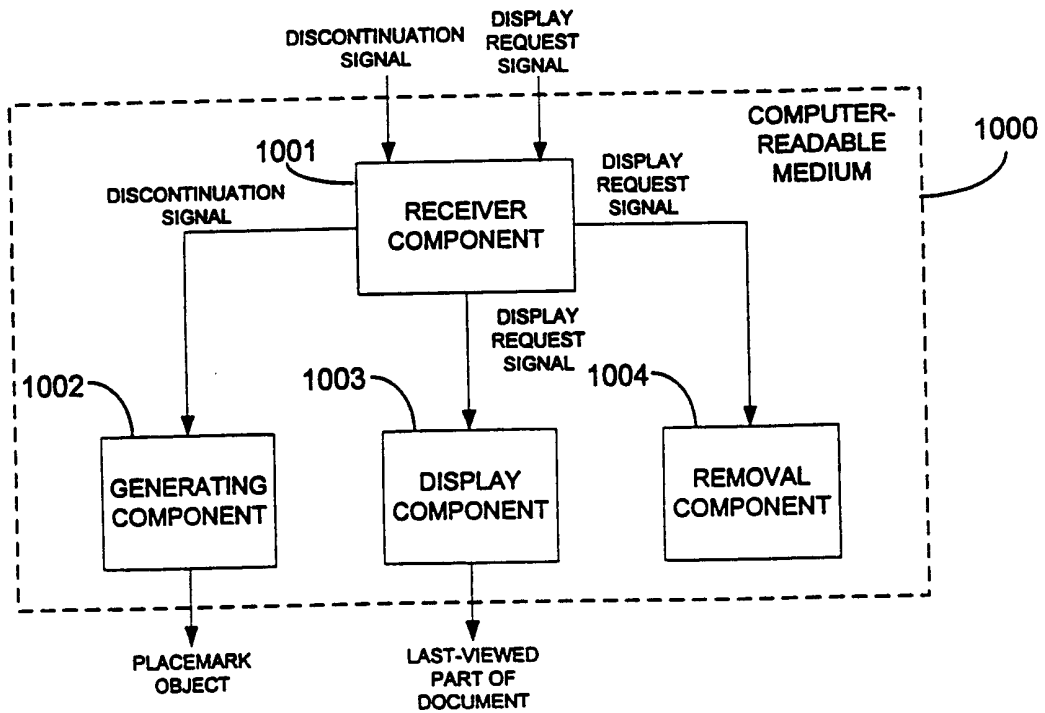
DISCONTINUATION SIGNAL

DISPLAY REQUEST SIGNAL

COMPUTER-READABLE MEDIUM

1000

1001

DISCONTINUATION SIGNAL

RECEIVER COMPONENT

DISPLAY REQUEST SIGNAL

DISPLAY REQUEST SIGNAL

1002

1003

1004

GENERATING COMPONENT

DISPLAY COMPONENT

REMOVAL COMPONENT

PLACEMARK OBJECT

LAST-VIEWED PART OF DOCUMENT